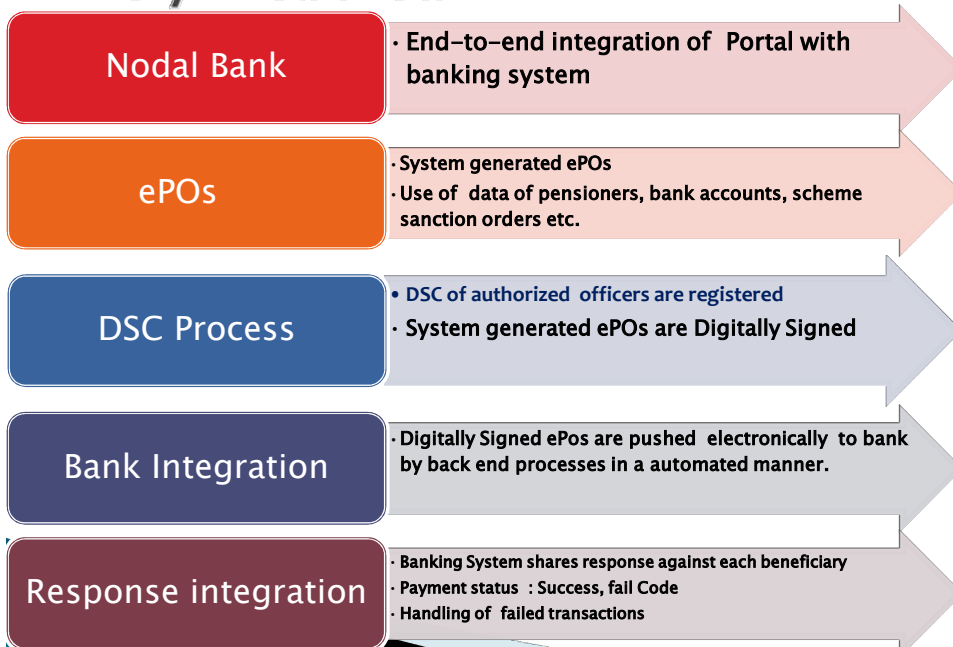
Nodal Bank

• End-to-end integration of Portal with banking system

ePOs

• System generated ePOs
• Use of data of pensioners, bank accounts, scheme sanction orders etc.

DSC Process

• DSC of authorized officers are registered
• System generated ePOs are Digitally Signed

Bank Integration

• Digitally Signed ePos are pushed electronically to bank by back end processes in a automated manner.

Response integration

• Banking System shares response against each beneficiary
• Payment status : Success, fail Code
• Handling of failed transactions